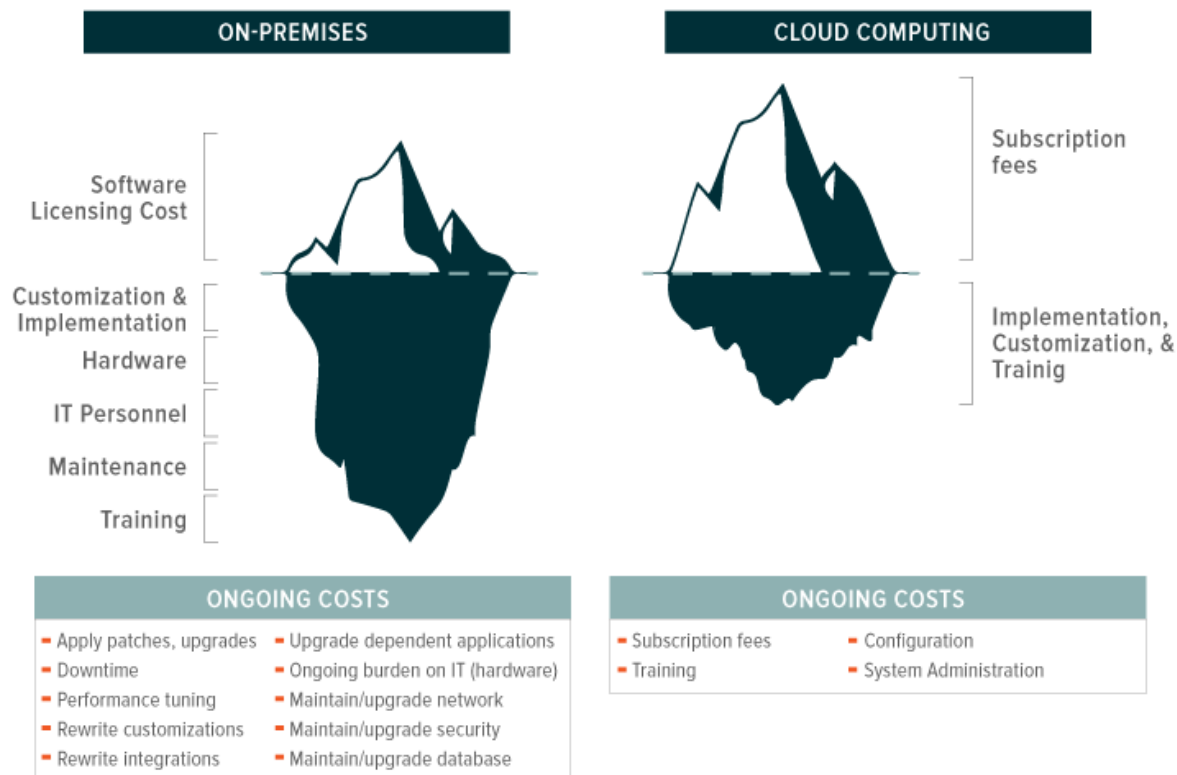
ON-PREMISES

Software Licensing Cost

Customization & Implementation

Hardware

IT Personnel

Maintenance

Training

ONGOING COSTS

- Apply patches, upgrades
- Downtime
- Performance tuning
- Rewrite customizations
- Rewrite integrations

- Upgrade dependent applications
- Ongoing burden on IT (hardware)
- Maintain/upgrade network
- Maintain/upgrade security
- Maintain/upgrade database

CLOUD COMPUTING

Subscription fees

Implementation, Customization, & Trainig

ONGOING COSTS

- Subscription fees
- Training

- Configuration
- System Administration